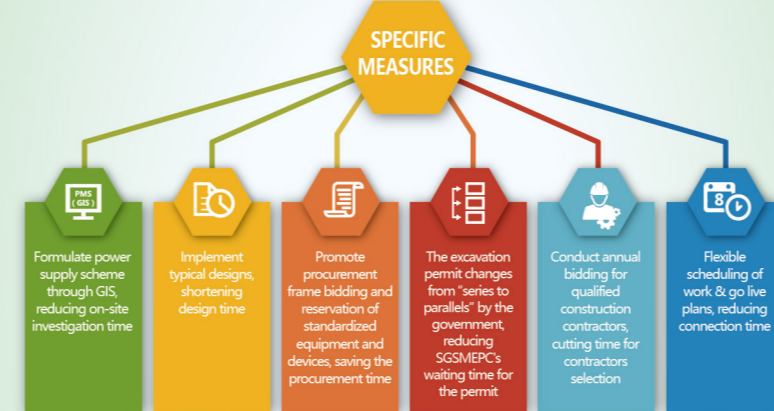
SPECIFIC MEASURES

PMS (GIS)

Formulate power supply scheme through GIS, reducing on-site investigation time

Implement typical designs, shortening design time

Promote procurement frame bidding and reservation of standardized equipment and devices, saving the procurement time

The excavation permit changes from "series to parallels" by the government, reducing SGSMEPC's waiting time for the permit

Conduct annual bidding for qualified construction contractors, cutting time for contractors selection

8

Flexible scheduling of work & go live plans, reducing connection time